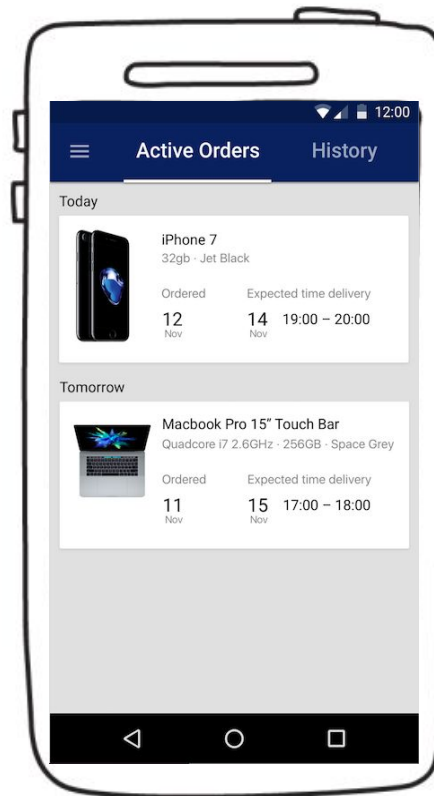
12:00

Active Orders History

Today

iPhone 7
32gb · Jet Black

Ordered
12
Nov

Expected time delivery
14
Nov
19:00 – 20:00

Tomorrow

Macbook Pro 15” Touch Bar
Quadcore i7 2.6GHz · 256GB · Space Grey

Ordered
11
Nov

Expected time delivery
15
Nov
17:00 – 18:00